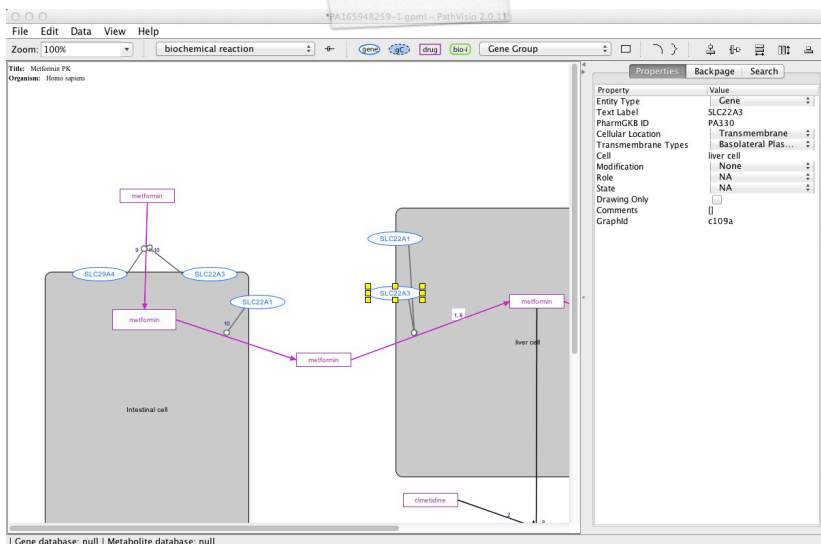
*PA165948259-1.gpml – PathVisio 2.0.11

File Edit Data View Help

Zoom: 100%

biochemical reaction

gene
drug
bio-i
Gene Group

Title: Metformin PK
Organism: Homo sapiens

metformin

9
10

SLC29A4
SLC22A3
SLC22A1
metformin
10
metformin
Intestinal cell

SLC22A1
SLC22A3
1, 5
metformin
liver cell

cimetidine
2
9

Properties
Backpage
Search

| Property | Value |
|---|---|
| Entity Type | Gene |
| Text Label | SLC22A3 |
| PharmGKB ID | PA330 |
| Cellular Location | Transmembrane |
| Transmembrane Types | Basolateral Plas... |
| Cell | liver cell |
| Modification | None |
| Role | NA |
| State | NA |
| Drawing Only | |
| Comments | [] |
| GraphId | c109a |

| Gene database: null | Metabolite database: null